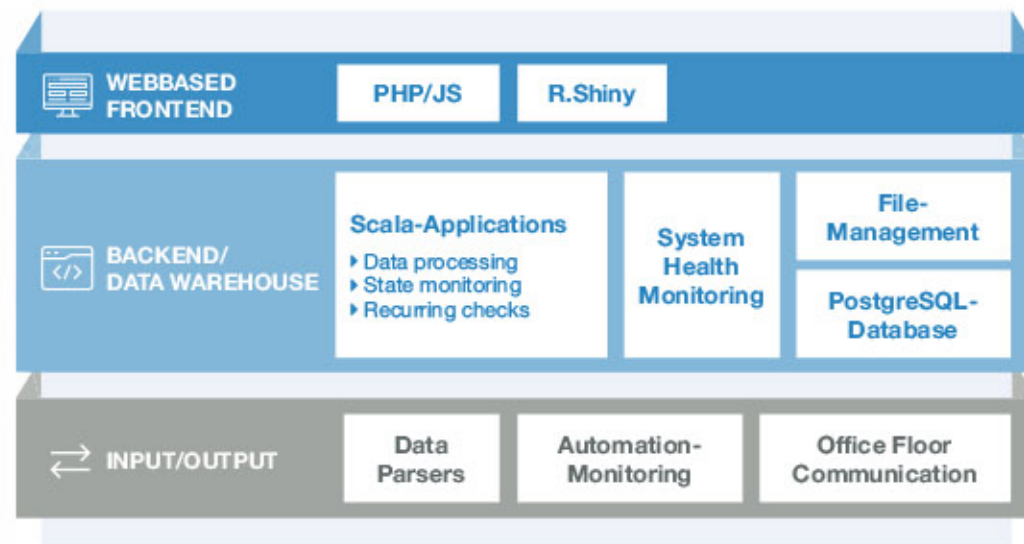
WEBBASED FRONTEND

PHP/JS

R.Shiny

BACKEND/ DATA WAREHOUSE

Scala-Applications

▸ Data processing
▸ State monitoring
▸ Recurring checks

System Health Monitoring

File-Management

PostgreSQL-Database

INPUT/OUTPUT

Data Parsers

Automation-Monitoring

Office Floor Communication